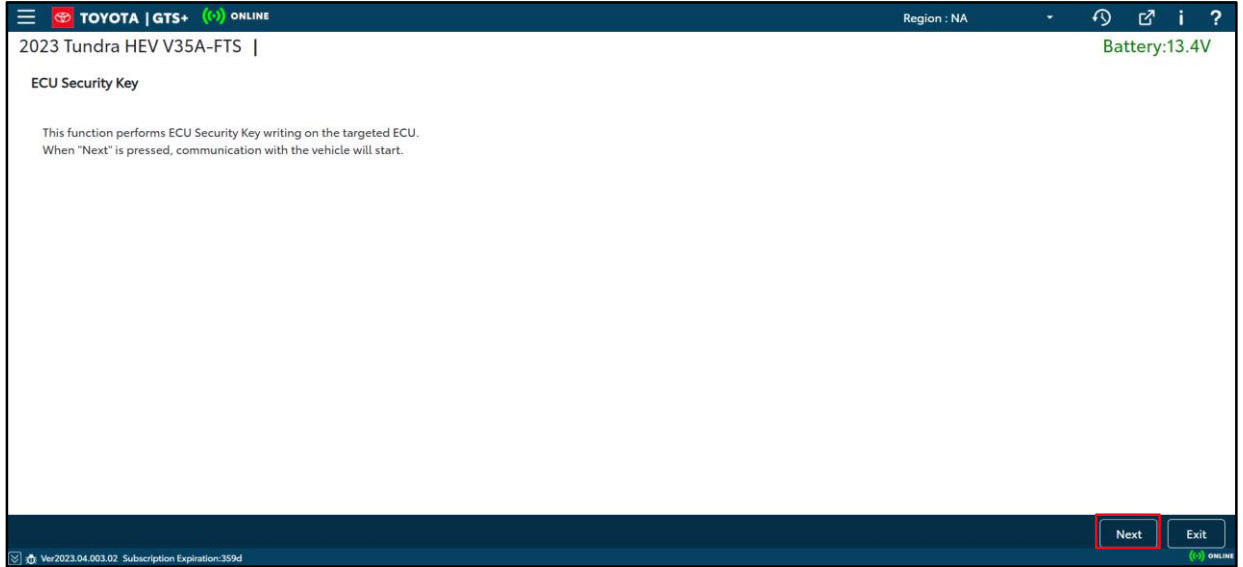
TOYOTA | GTS+ ONLINE
Region : NA
i ?
2023 Tundra HEV V35A-FTS |
Battery:13.4V
ECU Security Key

This function performs ECU Security Key writing on the targeted ECU.
When "Next" is pressed, communication with the vehicle will start.

Next
Exit
Ver2023.04.003.02 Subscription Expiration:359d
ONLINE